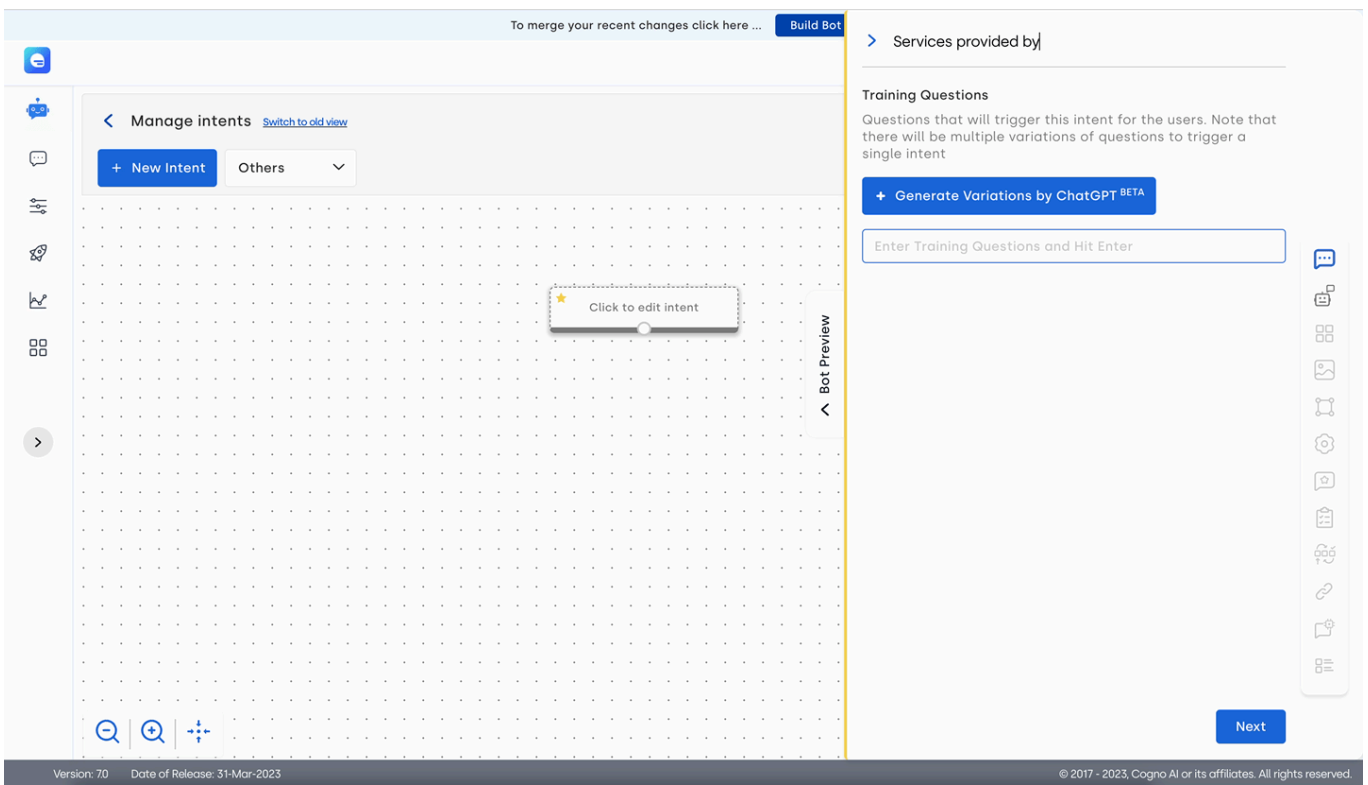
To merge your recent changes click here ... Build Bot

Manage intents Switch to old view

+ New Intent

Others

Click to edit intent

Bot Preview

Services provided by

Training Questions

Questions that will trigger this intent for the users. Note that there will be multiple variations of questions to trigger a single intent

+ Generate Variations by ChatGPT $^{BETA}$

Enter Training Questions and Hit Enter

Next

Version: 70 Date of Release: 31-Mar-2023

© 2017 - 2023, Cogno AI or its affiliates. All rights reserved.